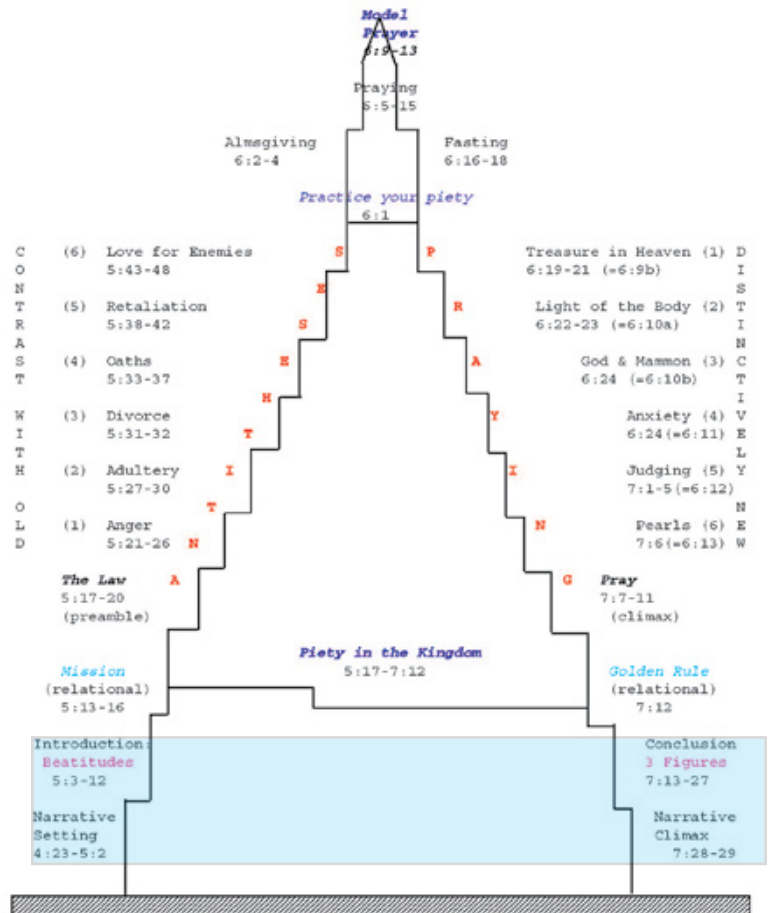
Model Prayer 6:9-13

Praying 6:5-15

Almsgiving 6:2-4

Fasting 6:16-18

Practice your piety 6:1

C O N T R A S T W I T H O L D

(6) Love for Enemies 5:43-48

(5) Retaliation 5:38-42

(4) Oaths 5:33-37

(3) Divorce 5:31-32

(2) Adultery 5:27-30

(1) Anger 5:21-26

S E S E H T I T N A

P R A Y I N G

Treasure in Heaven (1) 6:19-21 (=6:9b)

Light of the Body (2) 6:22-23 (=6:10a)

God & Mammon (3) 6:24 (=6:10b)

Anxiety (4) 6:24(=6:11)

Judging (5) 7:1-5(=6:12)

Pearls (6) 7:6(=6:13)

D I S T I N C T I V E L Y N E W

The Law 5:17-20 (preamble)

Pray 7:7-11 (climax)

Piety in the Kingdom 5:17-7:12

Mission (relational) 5:13-16

Golden Rule (relational) 7:12

Introduction: Beatitudes 5:3-12

Conclusion 3 Figures 7:13-27

Narrative Setting 4:23-5:2

Narrative Climax 7:28-29